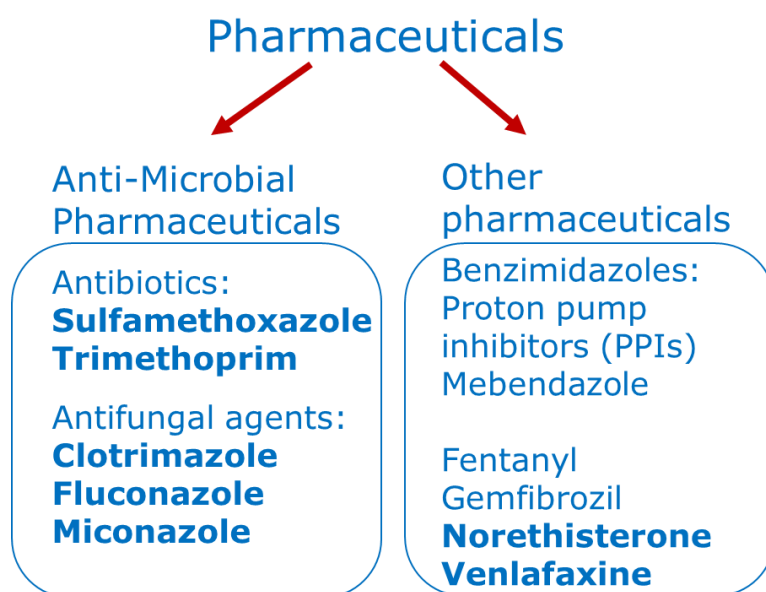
Pharmaceuticals

Anti-Microbial Pharmaceuticals

Antibiotics:
**Sulfamethoxazole**
**Trimethoprim**

Antifungal agents:
**Clotrimazole**
**Fluconazole**
**Miconazole**

Other pharmaceuticals

Benzimidazoles:
Proton pump inhibitors (PPIs)
Mebendazole

Fentanyl
Gemfibrozil
**Norethisterone**
**Venlafaxine**